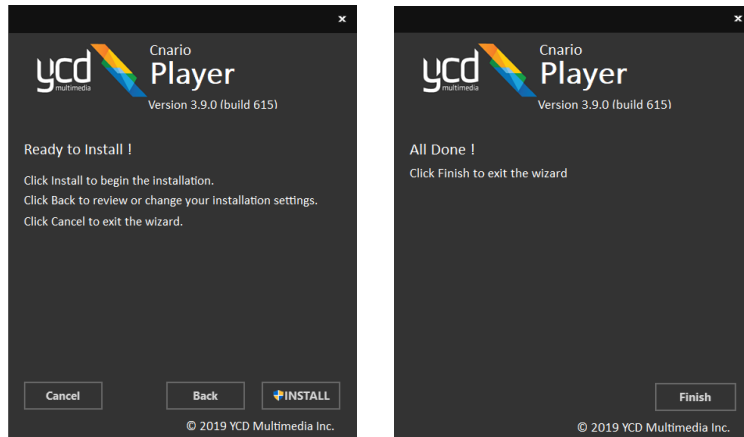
×

ycd multimedia
Cnario
Player
Version 3.9.0 (build 615)

Ready to Install !

Click Install to begin the installation.
Click Back to review or change your installation settings.
Click Cancel to exit the wizard.

Cancel
Back
INSTALL

© 2019 YCD Multimedia Inc.

×

ycd multimedia
Cnario
Player
Version 3.9.0 (build 615)

All Done !
Click Finish to exit the wizard

Finish

© 2019 YCD Multimedia Inc.